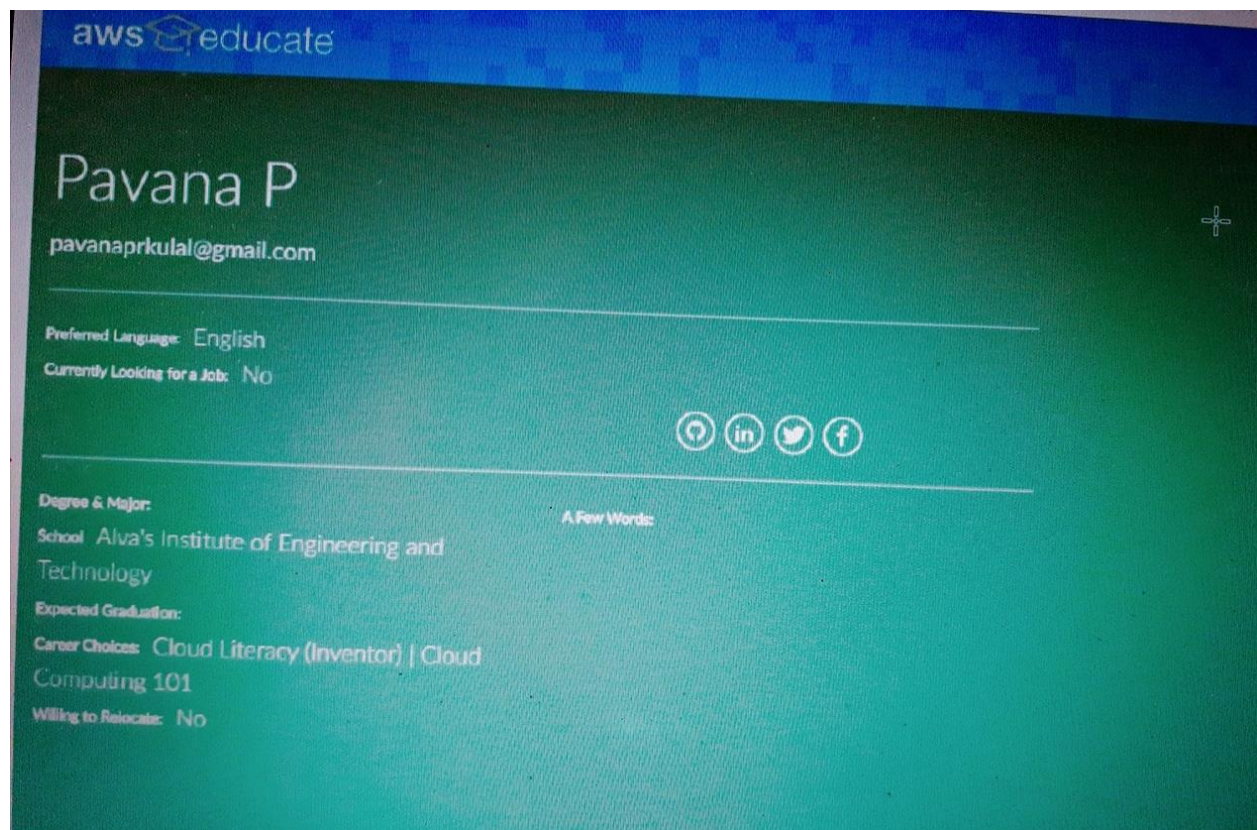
aws educate

Pavana P

pavanaprkulal@gmail.com

Preferred Language: English

Currently Looking for a Job: No

Degree & Major:

School Alva's Institute of Engineering and Technology

Expected Graduation:

Career Choices: Cloud Literacy (Inventor) | Cloud Computing 101

Willing to Relocate: No

A Few Words: